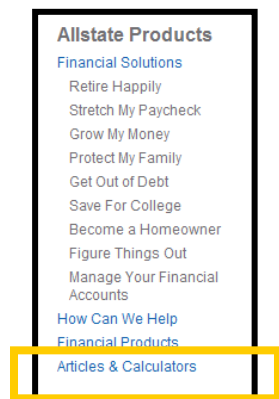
Allstate Products

Financial Solutions

Retire Happily

Stretch My Paycheck

Grow My Money

Protect My Family

Get Out of Debt

Save For College

Become a Homeowner

Figure Things Out

Manage Your Financial Accounts

How Can We Help

Financial Products

Articles & Calculators